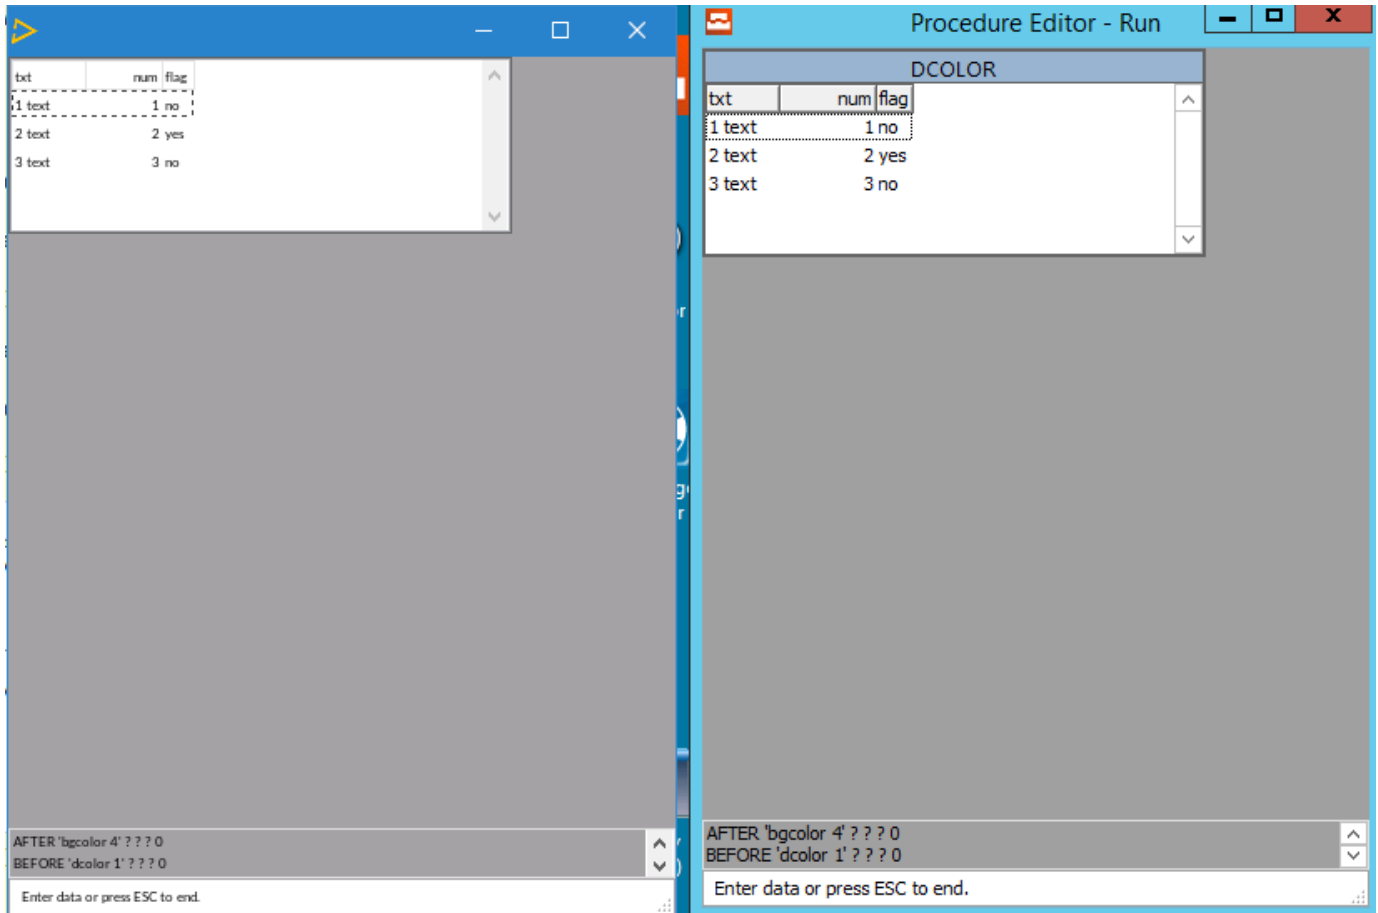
| txt | num | flag |
|---|---|---|
| 1 text | 1 | no |
| 2 text | 2 | yes |
| 3 text | 3 | no |

AFTER 'bgcolor 4' ? ? ? 0
BEFORE 'dcolor 1' ? ? ? 0

Enter data or press ESC to end.

Procedure Editor - Run

DCOLOR

| txt | num | flag |
|---|---|---|
| 1 text | 1 | no |
| 2 text | 2 | yes |
| 3 text | 3 | no |

AFTER 'bgcolor 4' ? ? ? 0
BEFORE 'dcolor 1' ? ? ? 0

Enter data or press ESC to end.